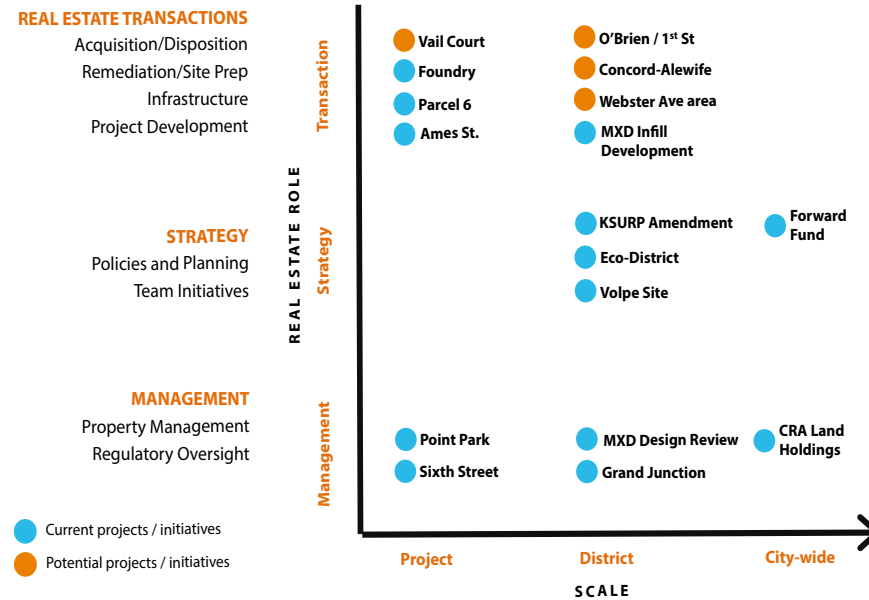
REAL ESTATE TRANSACTIONS
Acquisition/Disposition
Remediation/Site Prep
Infrastructure
Project Development

STRATEGY
Policies and Planning
Team Initiatives

MANAGEMENT
Property Management
Regulatory Oversight

Current projects / initiatives
Potential projects / initiatives

REAL ESTATE ROLE

Transaction

Vail Court
Foundry
Parcel 6
Ames St.

O'Brien / 1$^{st}$ St
Concord-Alewife
Webster Ave area
MXD Infill Development

Strategy

KSURP Amendment
Eco-District
Volpe Site

Forward Fund

Management

Point Park
Sixth Street

MXD Design Review
Grand Junction

CRA Land Holdings

Project
District
City-wide

SCALE